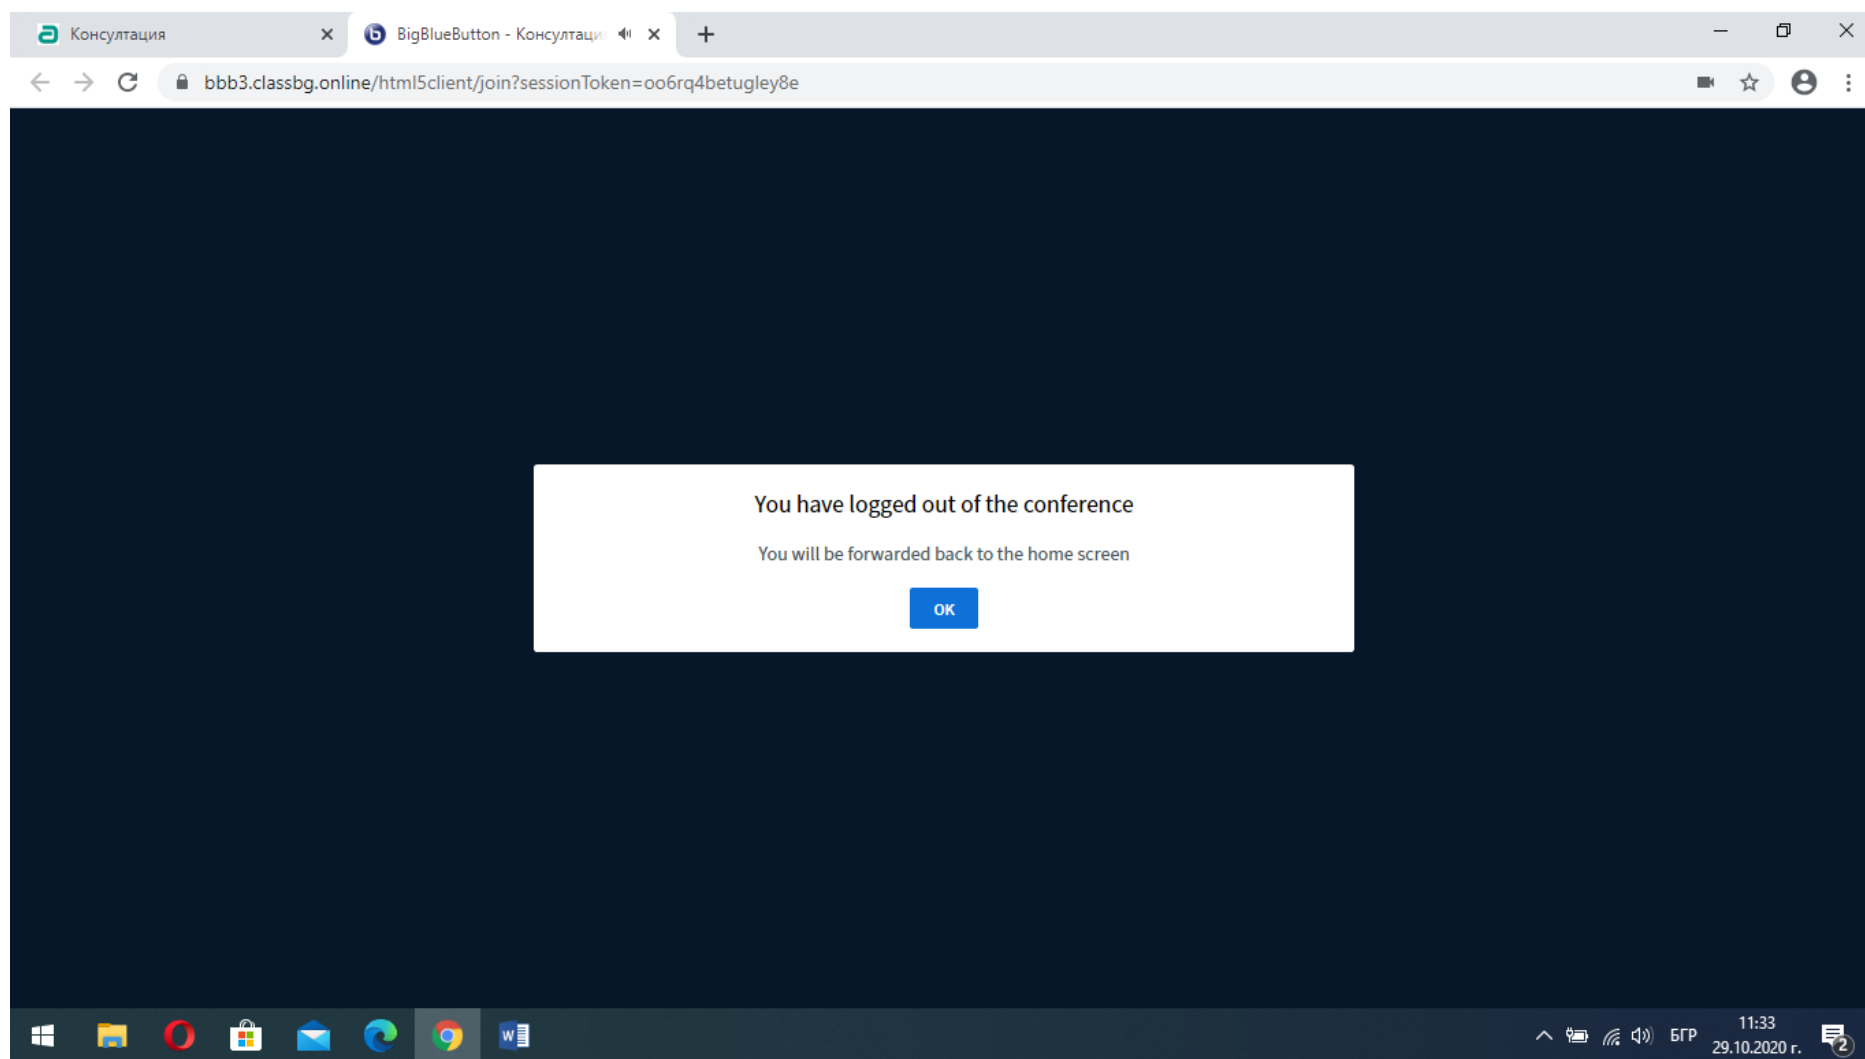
Консултация

BigBlueButton - Консултаци

bbb3.classbg.online/html5client/join?sessionToken=oo6rq4betugley8e

You have logged out of the conference

You will be forwarded back to the home screen

OK

БГР

11:33
29.10.2020 г.

2